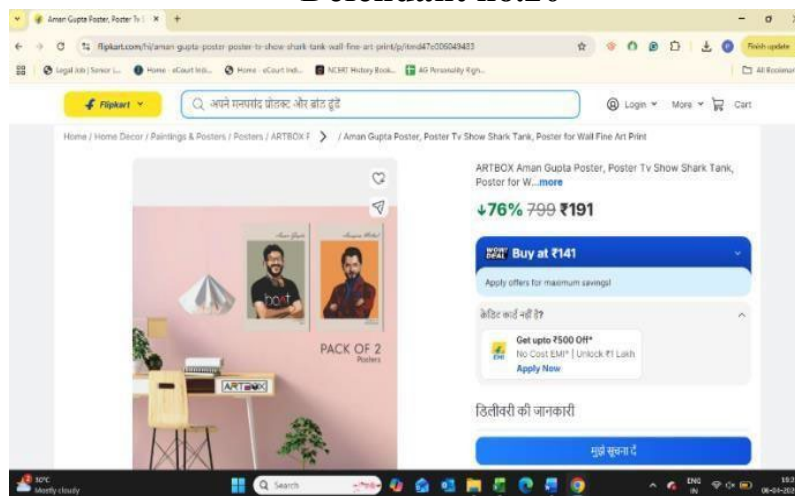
Aman Gupta Poster, Poster Tv S ×

flipkart.com/hi/aman-gupta-poster-poster-tv-show-shark-tank-wall-fine-art-print/p/itmd47c0050494833

Finish update

Legal Job | Senior L... Home - eCourt Indi... Home - eCourt Indi... NCERT History Book... AG Personality Righ...

All Bookmarks

Flipkart

अपने मनपसंद प्रोडक्ट और ब्रांड ढूंढें

Login More Cart

Home / Home Decor / Paintings & Posters / Posters / ARTBOX P > / Aman Gupta Poster, Poster Tv Show Shark Tank, Poster for Wall Fine Art Print

ARTBOX Aman Gupta Poster, Poster Tv Show Shark Tank, Poster for W...more

↓76% 799 ₹191

WOW DEAL Buy at ₹141

Apply offers for maximum savings!

क्रेडिट कार्ड नहीं है?

Get upto ₹500 Off*
No Cost EMI* | Unlock ₹1 Lakh
Apply Now

डिलीवरी की जानकारी

मुझे सूचना दें

PACK OF 2
Posters

ARTBOX

boat

30°C
Mostly cloudy

Search

ENG IN